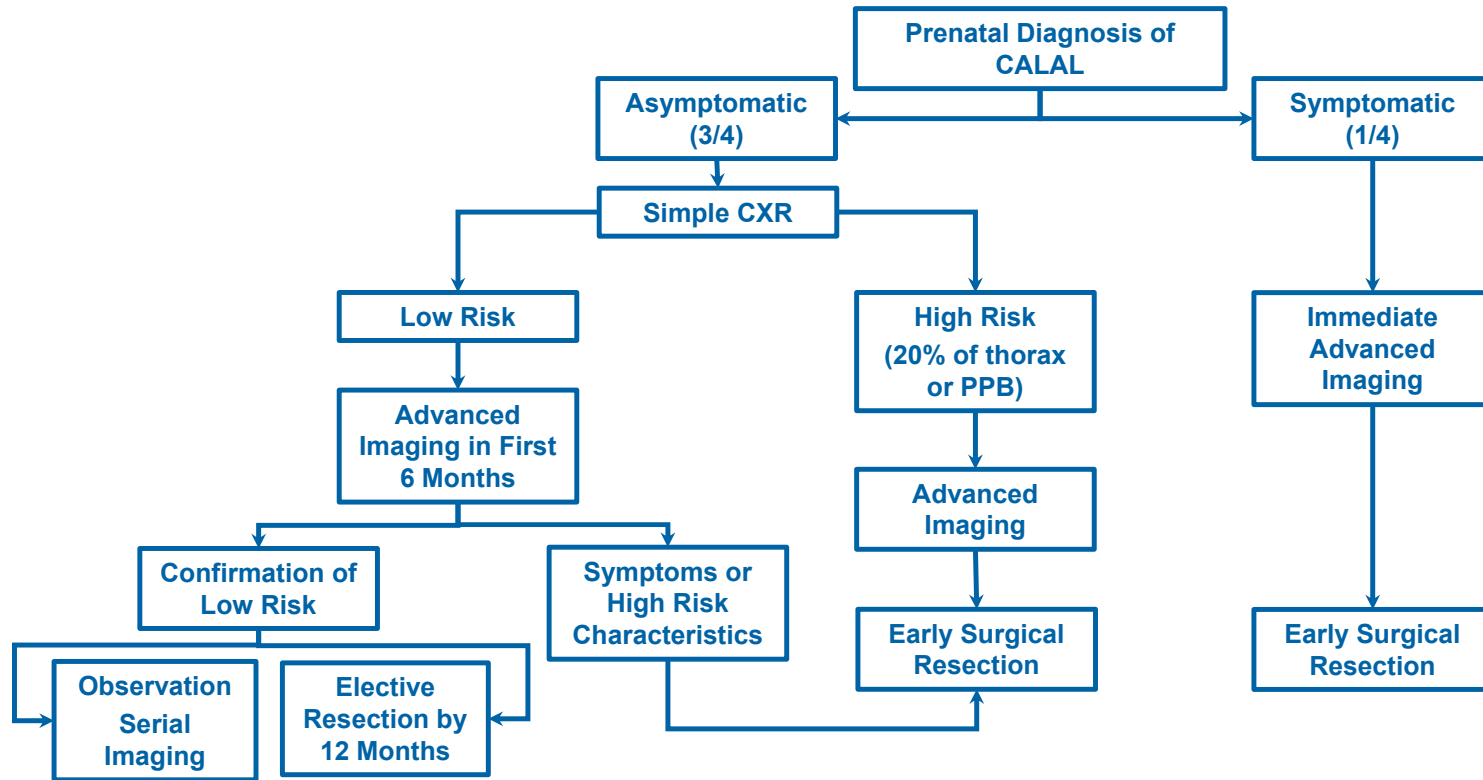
Prenatal Diagnosis of CALAL

Asymptomatic (3/4)

Symptomatic (1/4)

Simple CXR

Low Risk

High Risk (20% of thorax or PPB)

Immediate Advanced Imaging

Advanced Imaging in First 6 Months

Advanced Imaging

Confirmation of Low Risk

Symptoms or High Risk Characteristics

Early Surgical Resection

Early Surgical Resection

Observation Serial Imaging

Elective Resection by 12 Months